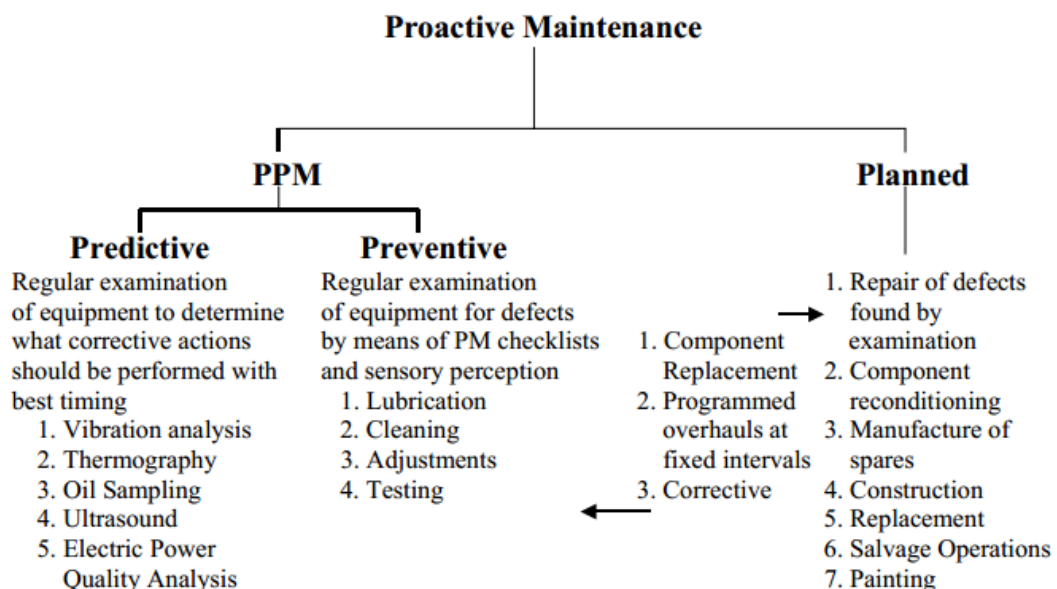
Proactive Maintenance

PPM

Planned

Predictive

Regular examination of equipment to determine what corrective actions should be performed with best timing

1. Vibration analysis
2. Thermography
3. Oil Sampling
4. Ultrasound
5. Electric Power Quality Analysis

Preventive

Regular examination of equipment for defects by means of PM checklists and sensory perception

1. Lubrication
2. Cleaning
3. Adjustments
4. Testing

1. Component Replacement
2. Programmed overhauls at fixed intervals
3. Corrective

1. Repair of defects found by examination
2. Component reconditioning
3. Manufacture of spares
4. Construction
5. Replacement
6. Salvage Operations
7. Painting